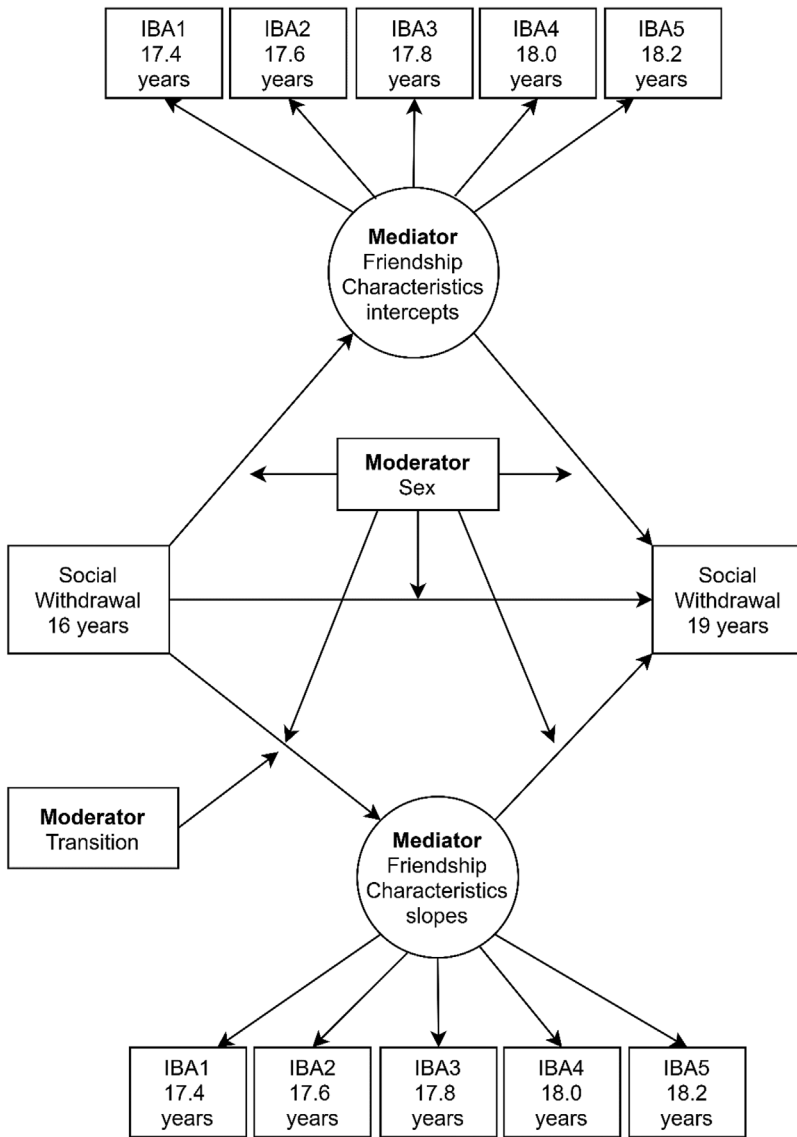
IBA1
17.4
years

IBA2
17.6
years

IBA3
17.8
years

IBA4
18.0
years

IBA5
18.2
years

**Mediator**
Friendship
Characteristics
intercepts

**Moderator**
Sex

Social
Withdrawal
16 years

Social
Withdrawal
19 years

**Moderator**
Transition

**Mediator**
Friendship
Characteristics
slopes

IBA1
17.4
years

IBA2
17.6
years

IBA3
17.8
years

IBA4
18.0
years

IBA5
18.2
years